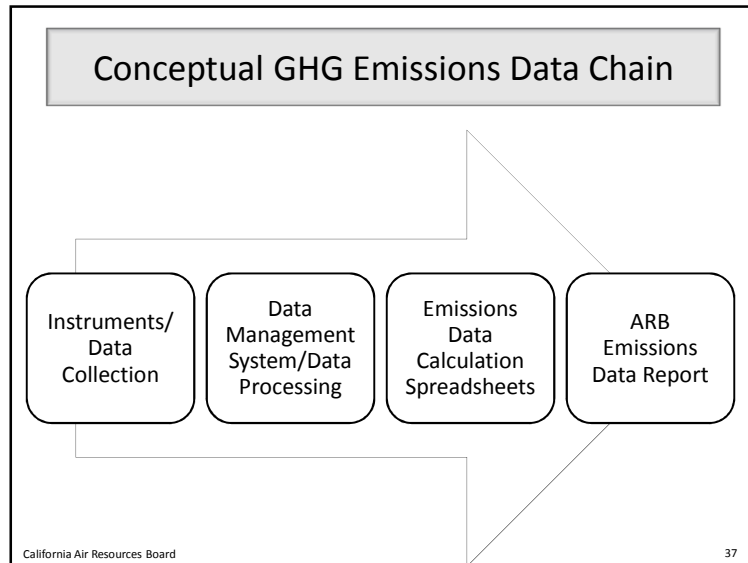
Conceptual GHG Emissions Data Chain

Instruments/ Data Collection

Data Management System/Data Processing

Emissions Data Calculation Spreadsheets

ARB Emissions Data Report

California Air Resources Board

37